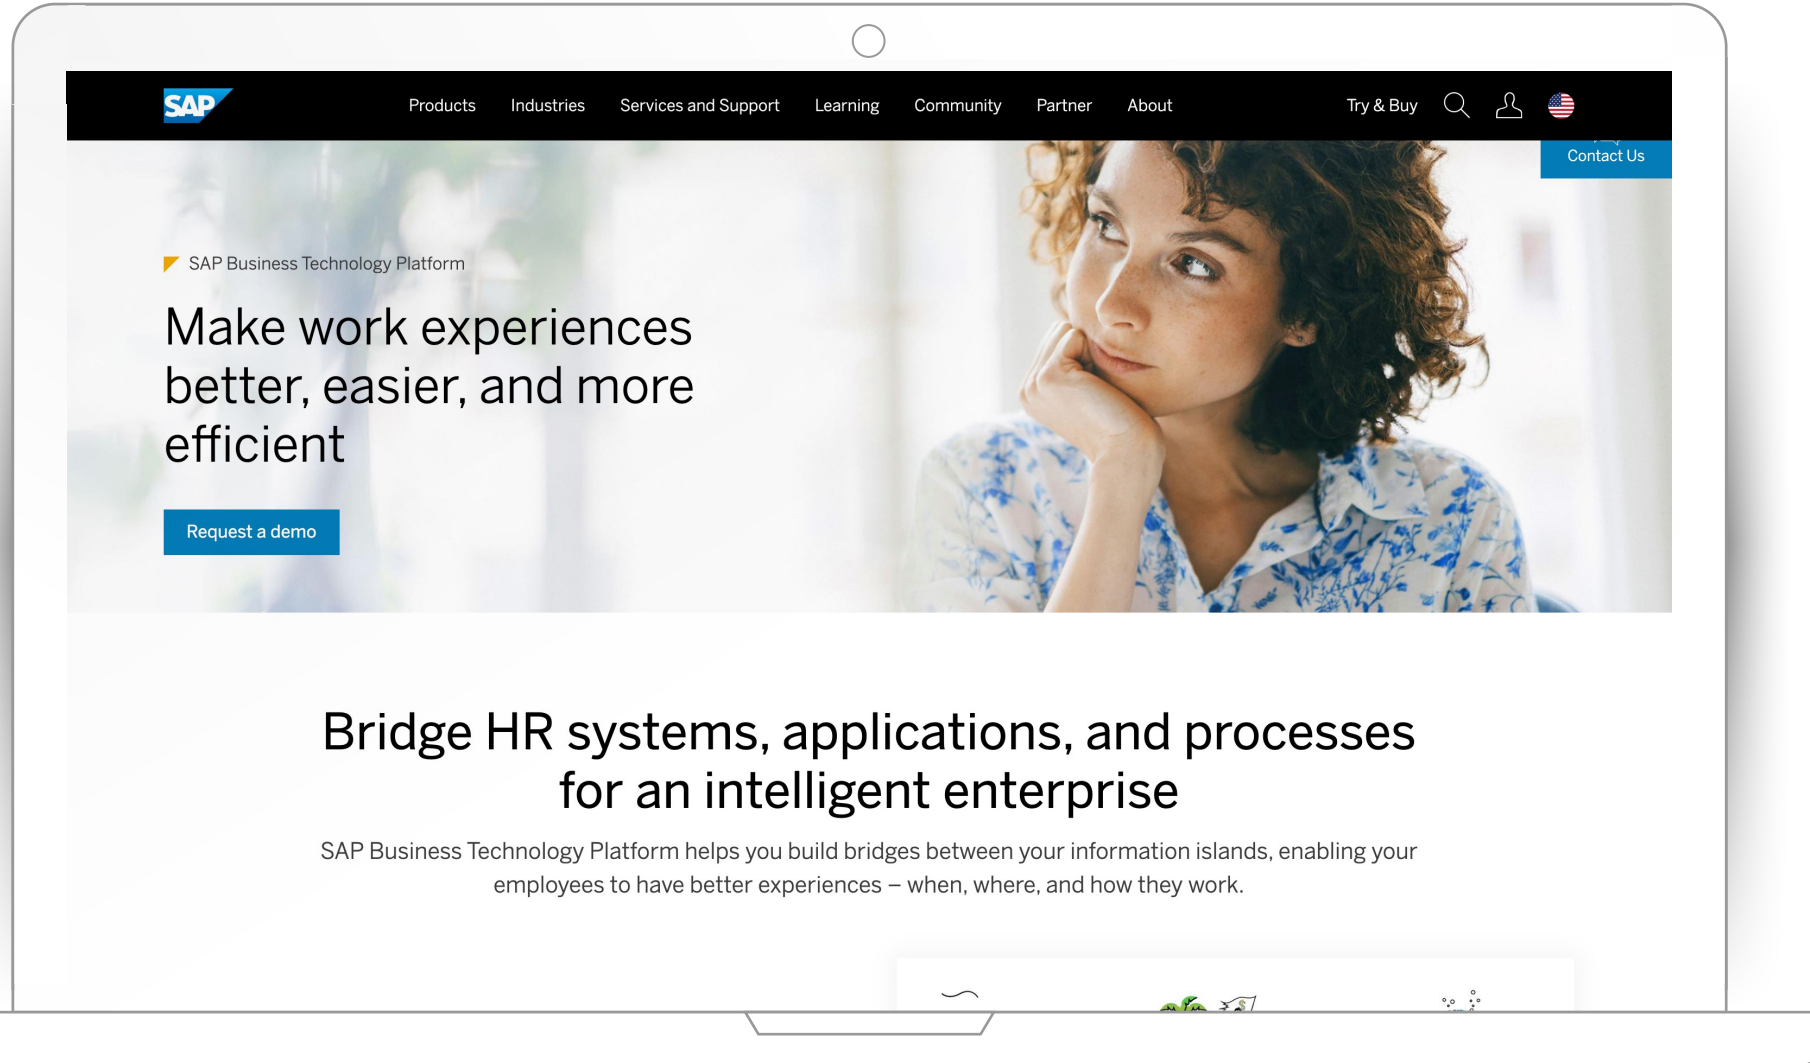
SAP

Products Industries Services and Support Learning Community Partner About

Try & Buy

Contact Us

SAP Business Technology Platform

Make work experiences better, easier, and more efficient

Request a demo

Bridge HR systems, applications, and processes for an intelligent enterprise

SAP Business Technology Platform helps you build bridges between your information islands, enabling your employees to have better experiences – when, where, and how they work.